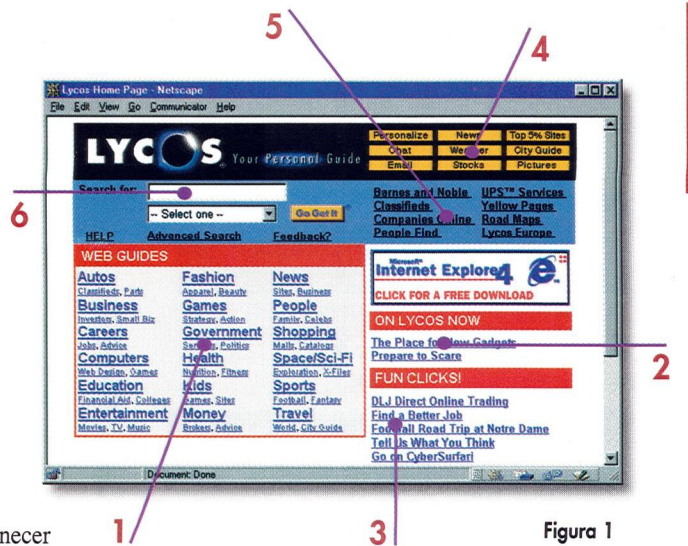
5

4

Lycos Home Page - Netscape

File Edit View Go Communicator Help

LYCOS Your Personal Guide

| Personalize | News | Top 5% Sites |
|---|---|---|
| Chat | Weather | City Guide |
| Email | Stocks | Pictures |

6

Search for:

-- Select one --

Go Get It

HELP Advanced Search Feedback?

Barnes and Noble UPS™ Services
Classifieds Yellow Pages
Companies Online Road Maps
People Find Lycos Europe

WEB GUIDES

Autos
Classifieds, Parts

Fashion
Apparel, Beauty

News
Sites, Business

Business
Investing, Small Biz

Games
Strategy, Action

People
Family, Celebs

Careers
Jobs, Advice

Government
Services, Politics

Shopping
Malls, Catalogs

Computers
Web Design, Games

Health
Nutrition, Fitness

Space/Sci-Fi
Exploration, X-Files

Education
Financial Aid, Colleges

Kids
Games, Sites

Sports
Football, Fantasy

Entertainment
Movies, TV, Music

Money
Brokers, Advice

Travel
World, City Guide

Microsoft Internet Explorer 4

CLICK FOR A FREE DOWNLOAD

ON LYCOS NOW

The Place for New Gadgets
Prepare to Scare

2

FUN CLICKS!

DLJ Direct Online Trading
Find a Better Job
Football Road Trip at Notre Dame
Tell Us What You Think
Go on CyberSurfari

Document: Done

necer

1

3

Figura 1